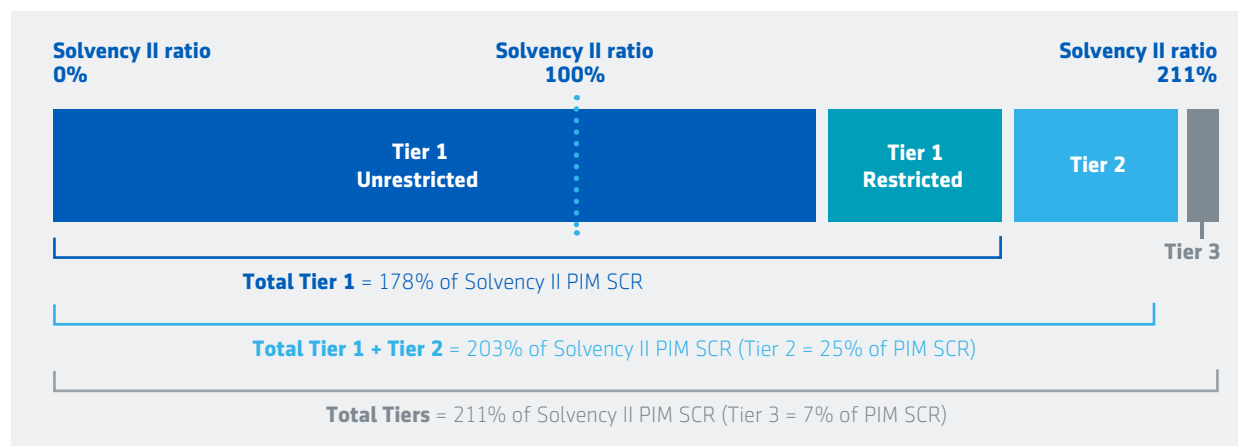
Solvency II ratio
0%

Solvency II ratio
100%

Solvency II ratio
211%

Tier 1
Unrestricted

Tier 1
Restricted

Tier 2

Tier 3

**Total Tier 1** = 178% of Solvency II PIM SCR

**Total Tier 1 + Tier 2** = 203% of Solvency II PIM SCR (Tier 2 = 25% of PIM SCR)

**Total Tiers** = 211% of Solvency II PIM SCR (Tier 3 = 7% of PIM SCR)